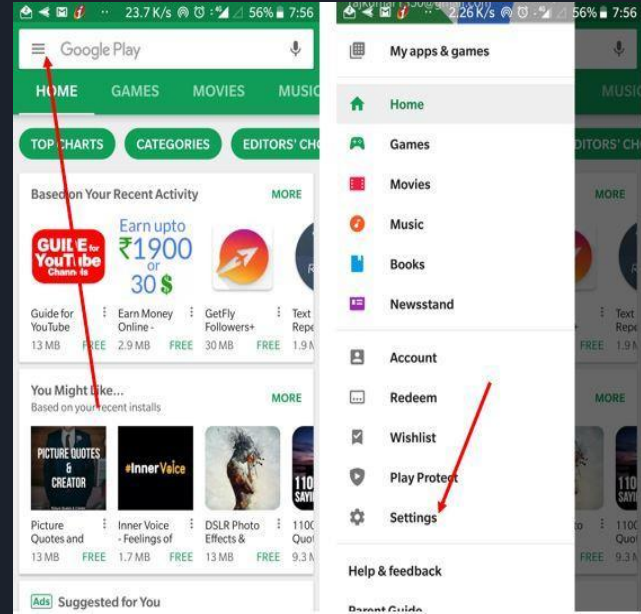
23.7 K/s 56% 7:56

Google Play

HOME GAMES MOVIES MUSI

TOP CHARTS CATEGORIES EDITORS' CH

Based on Your Recent Activity MORE

GUIDE for YouTube Channels

Earn upto ₹1900 or 30 $

Guide for YouTube 13 MB FREE

Earn Money Online - 2.9 MB FREE

GetFly Followers+ 30 MB FREE

Text Repl 1.9 M

You Might Like... MORE
Based on your recent installs

PICTURE QUOTES & CREATOR

#InnerVoice

Picture Quotes and 13 MB FREE

Inner Voice - Feelings of 1.7 MB FREE

DSLR Photo Effects & 13 MB FREE

1100 Quot 1.9 M

Ads Suggested for You

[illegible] 2.26 K/s 56% 7:56

My apps & games

Home

Games

Movies

Music

Books

Newsstand

Account

Redeem

Wishlist

Play Protect

Settings

Help & feedback

Parent Guide

MUSI

DITORS' CH

MORE

Text Repl FREE 1.9 M

MORE

1100 SAYI Quot FREE 1.9 M